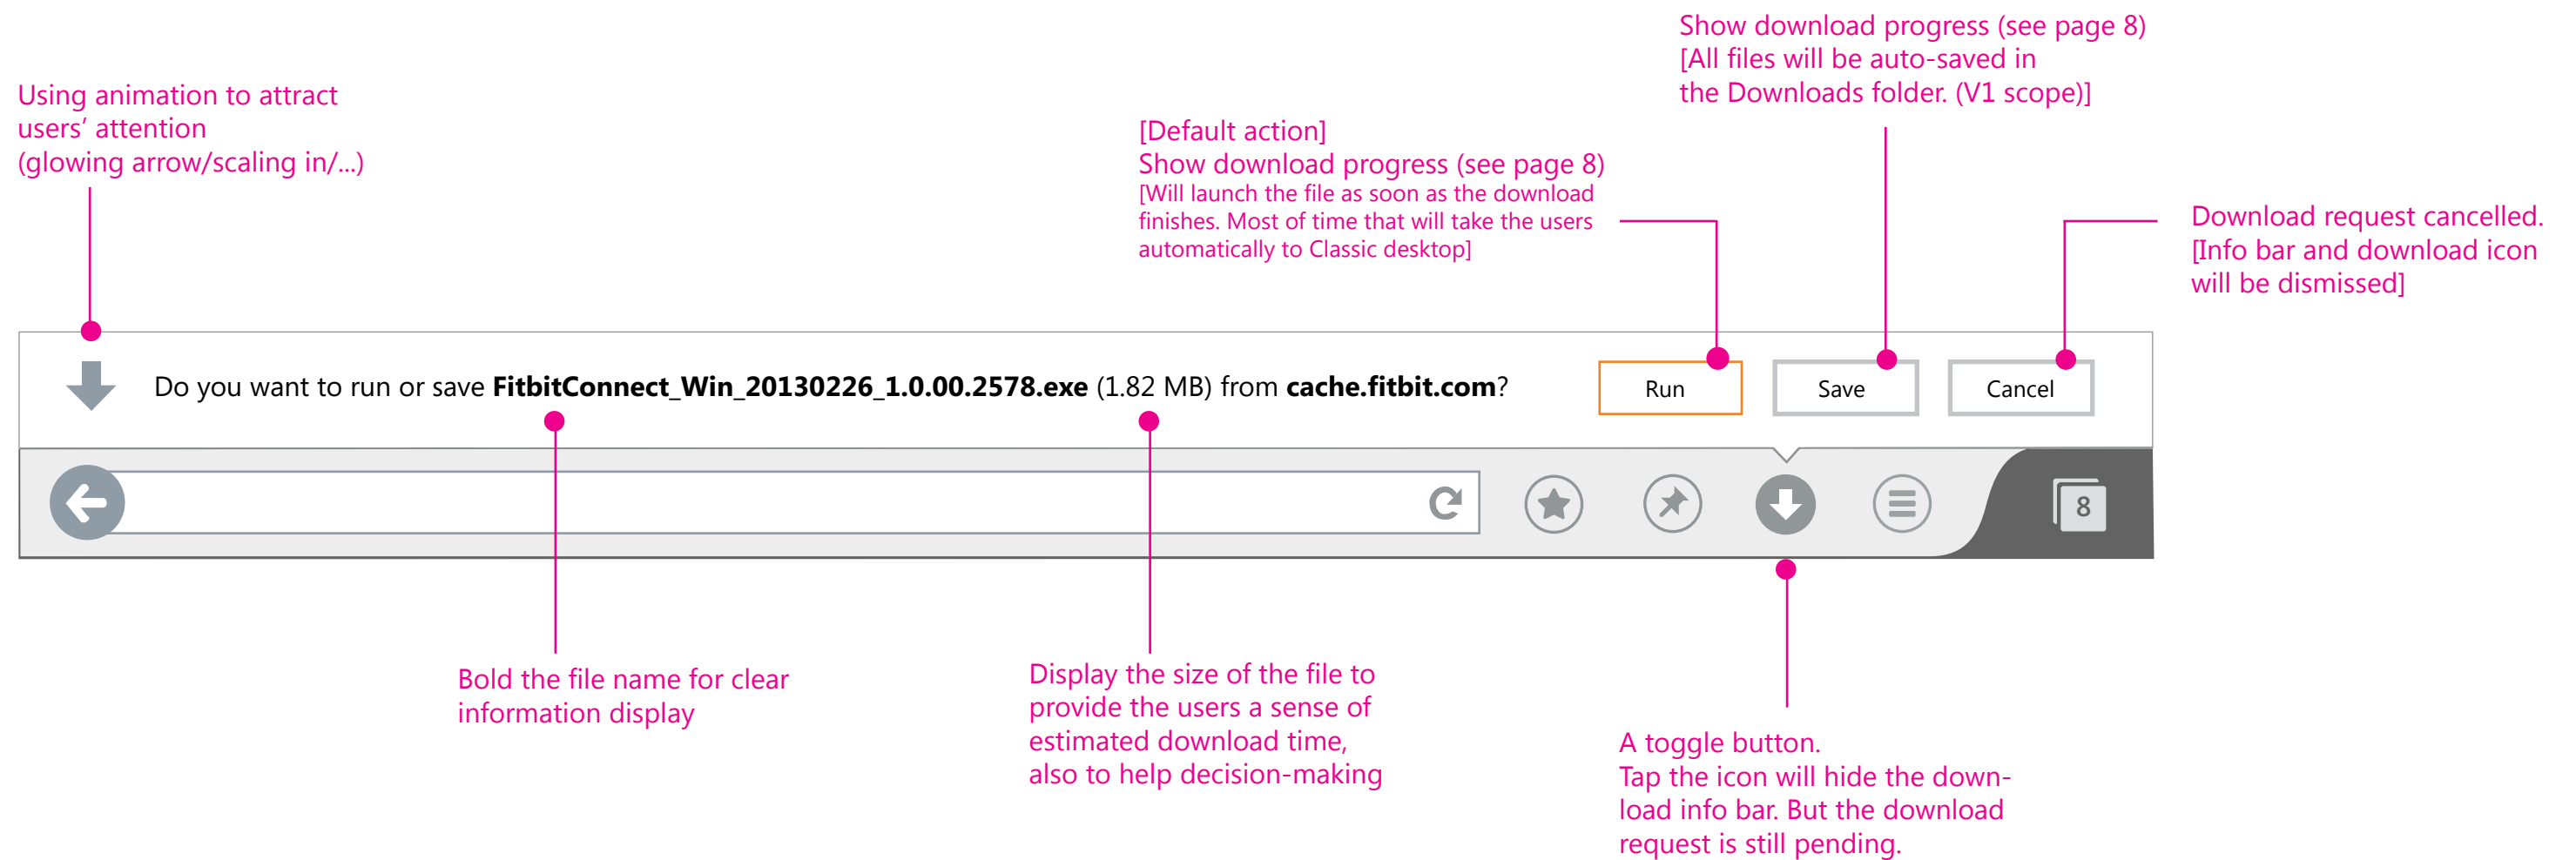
Using animation to attract users' attention (glowing arrow/scaling in/...)

[Default action]
Show download progress (see page 8)
[Will launch the file as soon as the download finishes. Most of time that will take the users automatically to Classic desktop]

Show download progress (see page 8)
[All files will be auto-saved in the Downloads folder. (V1 scope)]

Download request cancelled.
[Info bar and download icon will be dismissed]

Do you want to run or save **FitbitConnect_Win_20130226_1.0.00.2578.exe** (1.82 MB) from **cache.fitbit.com**?

Run

Save

Cancel

8

Bold the file name for clear information display

Display the size of the file to provide the users a sense of estimated download time, also to help decision-making

A toggle button.
Tap the icon will hide the download info bar. But the download request is still pending.